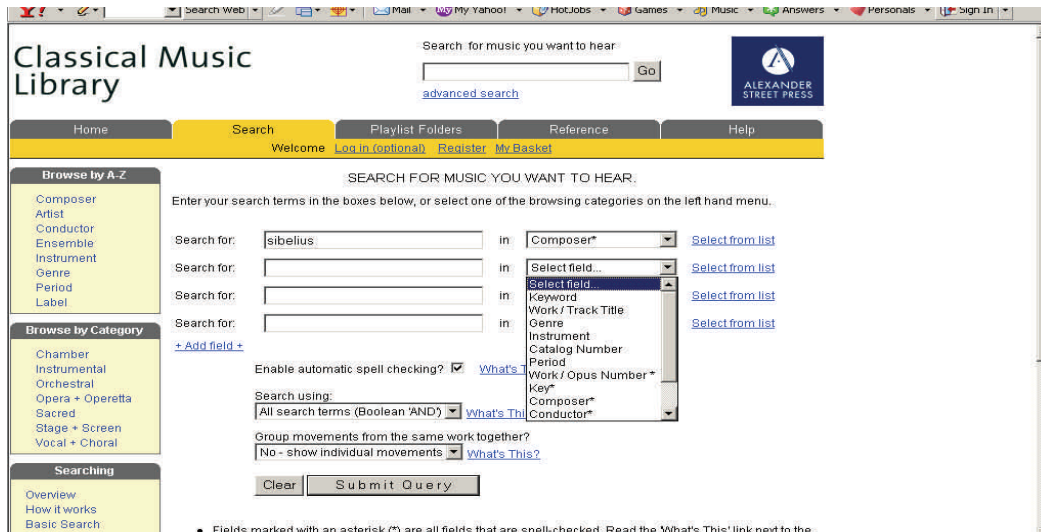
Search Web | Mail | My Yahoo! | HotJobs | Games | Music | Answers | Personals | Sign In

Classical Music Library

Search for music you want to hear

Go

advanced search

ALEXANDER STREET PRESS

Home | Search | Playlist Folders | Reference | Help

Welcome Log in (optional) Register My Basket

Browse by A-Z

Composer
Artist
Conductor
Ensemble
Instrument
Genre
Period
Label

Browse by Category

Chamber
Instrumental
Orchestral
Opera + Operetta
Sacred
Stage + Screen
Vocal + Choral

Searching

Overview
How it works
Basic Search

SEARCH FOR MUSIC YOU WANT TO HEAR.

Enter your search terms in the boxes below, or select one of the browsing categories on the left hand menu.

| Search for: | sibelius | in | Composer* | Select from list |
|---|---|---|---|---|
| Search for: | | in | Select field... | Select from list |
| Search for: | | in | | Select from list |
| Search for: | | in | | Select from list |

Select field...
Keyword
Work / Track Title
Genre
Instrument
Catalog Number
Period
Work / Opus Number *
Key*
Composer*
Conductor*

+ Add field +

Enable automatic spell checking? What's T

Search using:
All search terms (Boolean 'AND') What's Thi

Group movements from the same work together?
No - show individual movements What's This?

Clear Submit Query

• Fields marked with an asterisk (*) are all fields that are spell-checked. Read the 'What's This' link next to the